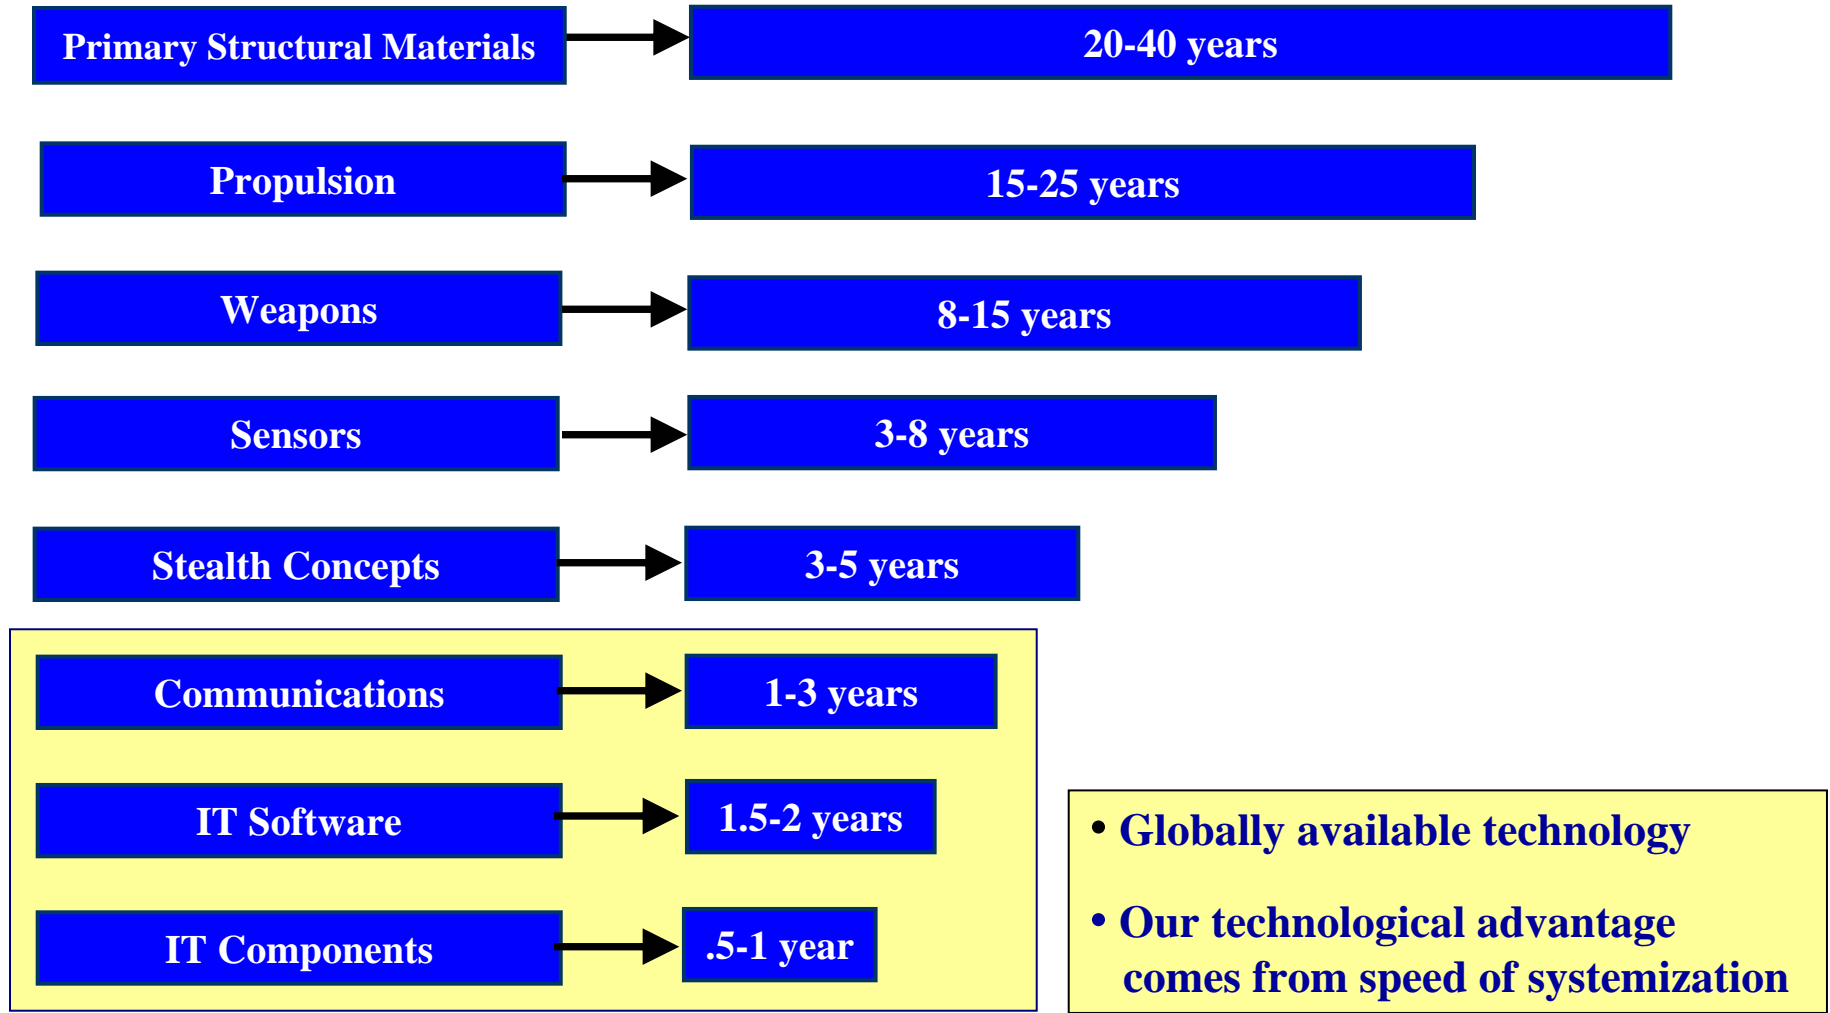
Primary Structural Materials → 20-40 years

Propulsion → 15-25 years

Weapons → 8-15 years

Sensors → 3-8 years

Stealth Concepts → 3-5 years

Communications → 1-3 years

IT Software → 1.5-2 years

IT Components → .5-1 year

• Globally available technology

• Our technological advantage comes from speed of systemization